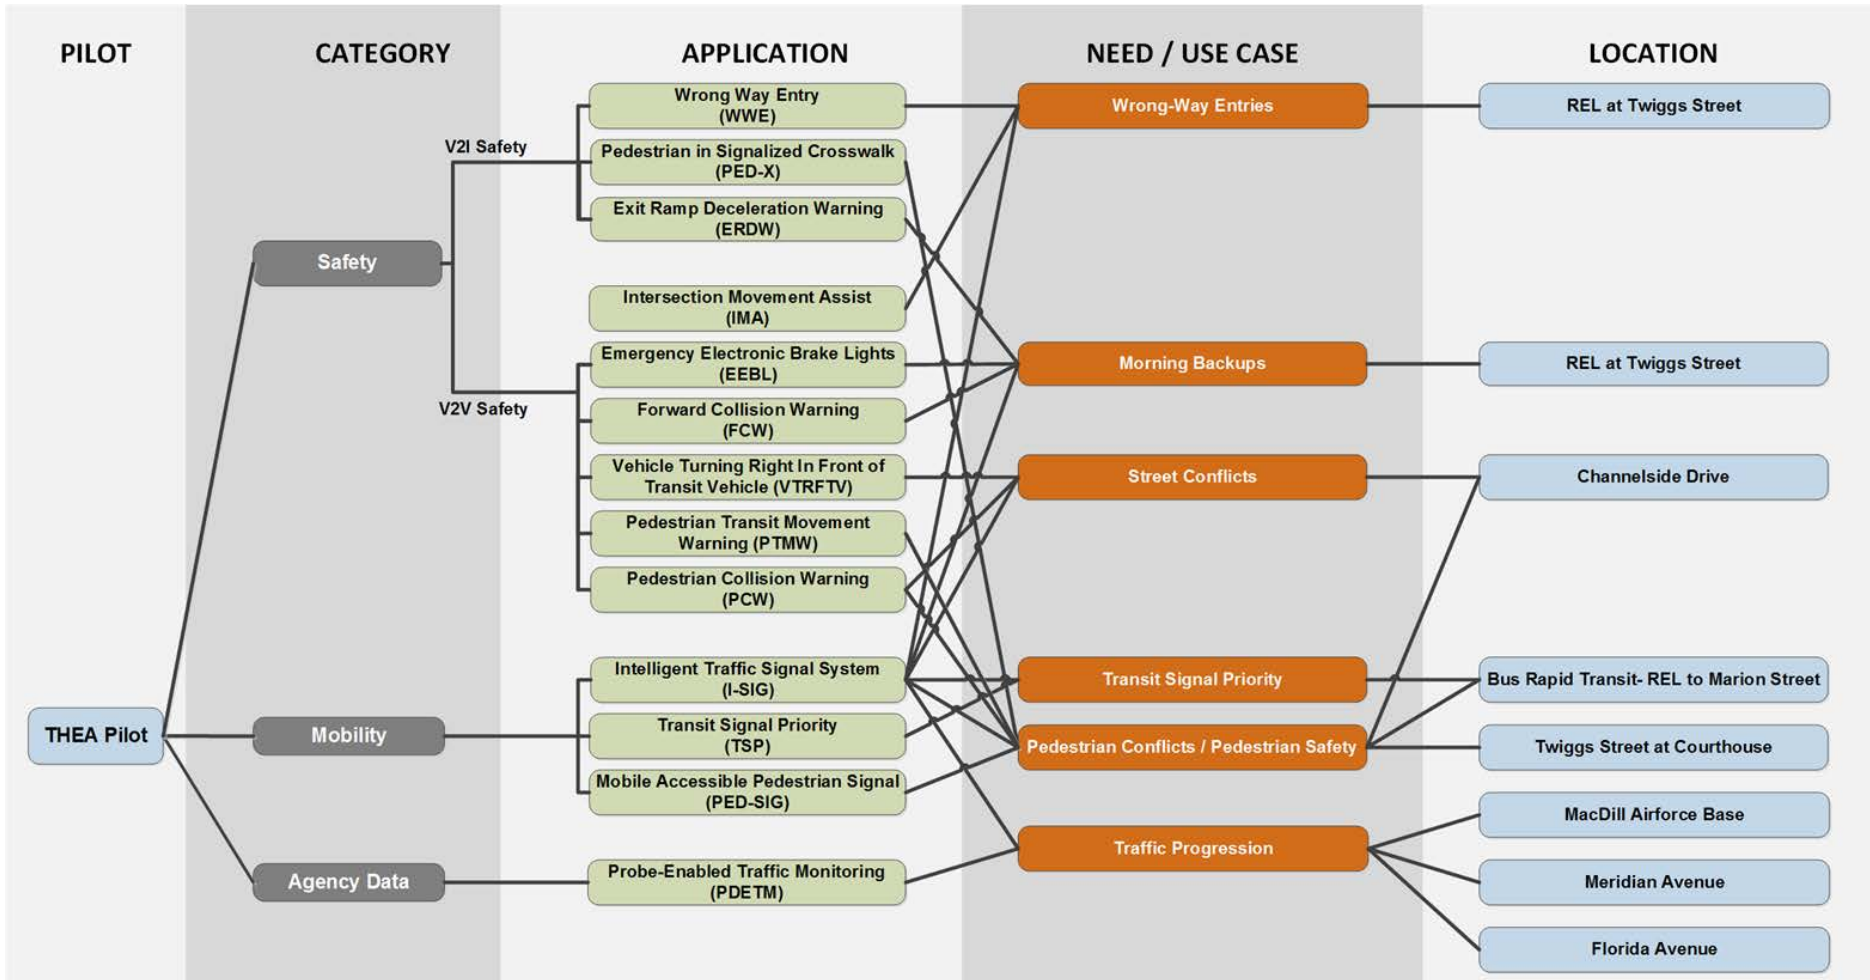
PILOT

CATEGORY

APPLICATION

NEED / USE CASE

LOCATION

THEA Pilot

Safety

Mobility

Agency Data

V2I Safety

V2V Safety

Wrong Way Entry (WWE)

Pedestrian in Signalized Crosswalk (PED-X)

Exit Ramp Deceleration Warning (ERDW)

Intersection Movement Assist (IMA)

Emergency Electronic Brake Lights (EEBL)

Forward Collision Warning (FCW)

Vehicle Turning Right In Front of Transit Vehicle (VTRFTV)

Pedestrian Transit Movement Warning (PTMW)

Pedestrian Collision Warning (PCW)

Intelligent Traffic Signal System (I-SIG)

Transit Signal Priority (TSP)

Mobile Accessible Pedestrian Signal (PED-SIG)

Probe-Enabled Traffic Monitoring (PDETM)

Wrong-Way Entries

Morning Backups

Street Conflicts

Transit Signal Priority

Pedestrian Conflicts / Pedestrian Safety

Traffic Progression

REL at Twiggs Street

REL at Twiggs Street

Channelside Drive

Bus Rapid Transit- REL to Marion Street

Twiggs Street at Courthouse

MacDill Airforce Base

Meridian Avenue

Florida Avenue